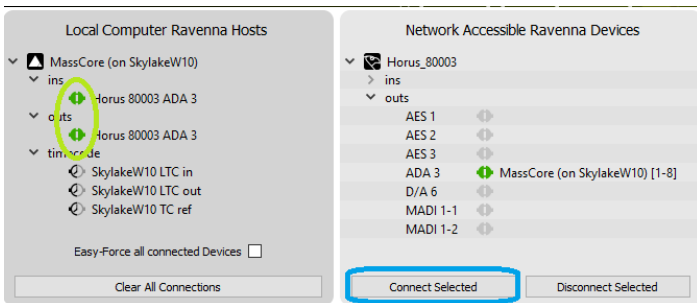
Local Computer Ravenna Hosts

MassCore (on SkylakeW10)
ins
Horus 80003 ADA 3
outs
Horus 80003 ADA 3
timecode
SkylakeW10 LTC in
SkylakeW10 LTC out
SkylakeW10 TC ref

Easy-Force all connected Devices

Clear All Connections

Network Accessible Ravenna Devices

Horus_80003
ins
outs
AES 1
AES 2
AES 3
ADA 3 MassCore (on SkylakeW10) [1-8]
D/A 6
MADI 1-1
MADI 1-2

Connect Selected

Disconnect Selected